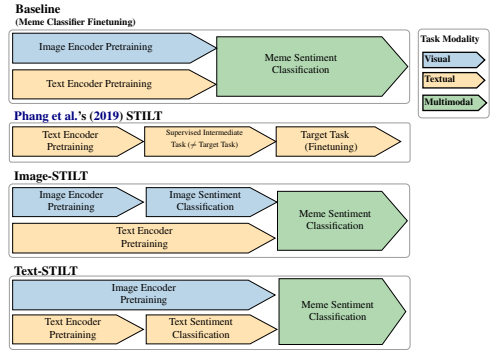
Baseline
(Meme Classifier Finetuning)

Image Encoder Pretraining

Text Encoder Pretraining

Meme Sentiment Classification

Task Modality

Visual

Textual

Multimodal

Phang et al.'s (2019) STILT

Text Encoder Pretraining

Supervised Intermediate Task ($\neq$ Target Task)

Target Task (Finetuning)

Image-STILT

Image Encoder Pretraining

Image Sentiment Classification

Text Encoder Pretraining

Meme Sentiment Classification

Text-STILT

Image Encoder Pretraining

Text Encoder Pretraining

Text Sentiment Classification

Meme Sentiment Classification